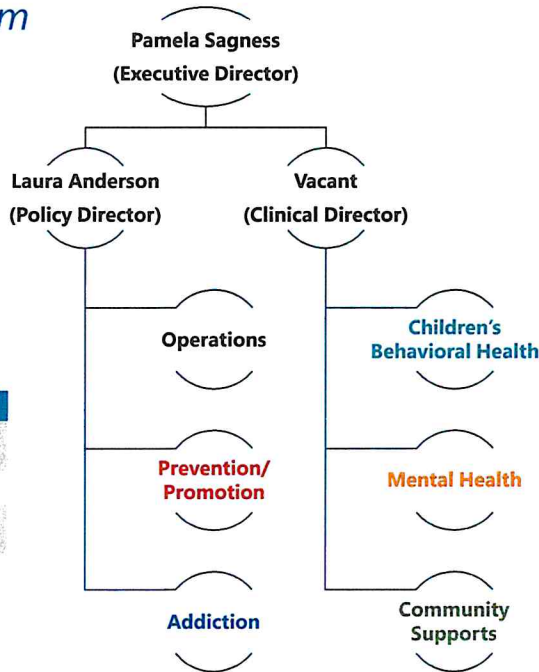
m

Pamela Sagness
(Executive Director)

Laura Anderson
(Policy Director)

Vacant
(Clinical Director)

Operations

Prevention/
Promotion

Addiction

Children's
Behavioral Health

Mental Health

Community
Supports